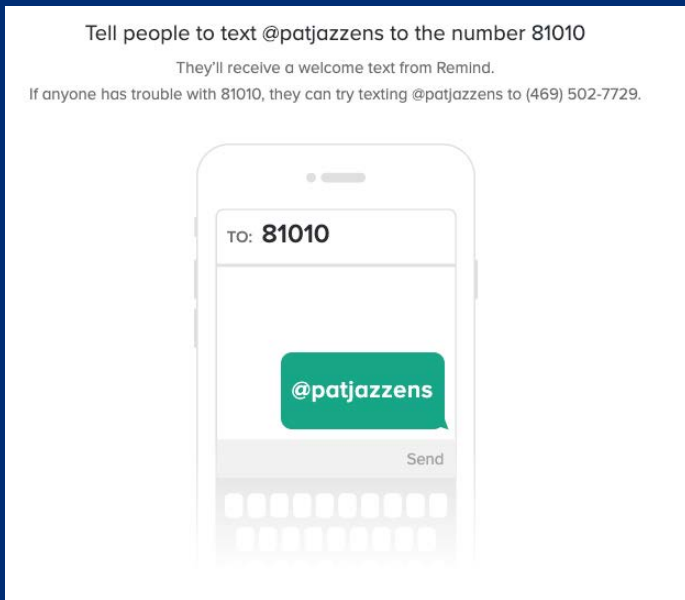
Tell people to text @patjazzens to the number 81010

They'll receive a welcome text from Remind.

If anyone has trouble with 81010, they can try texting @patjazzens to (469) 502-7729.

TO: 81010

@patjazzens

Send